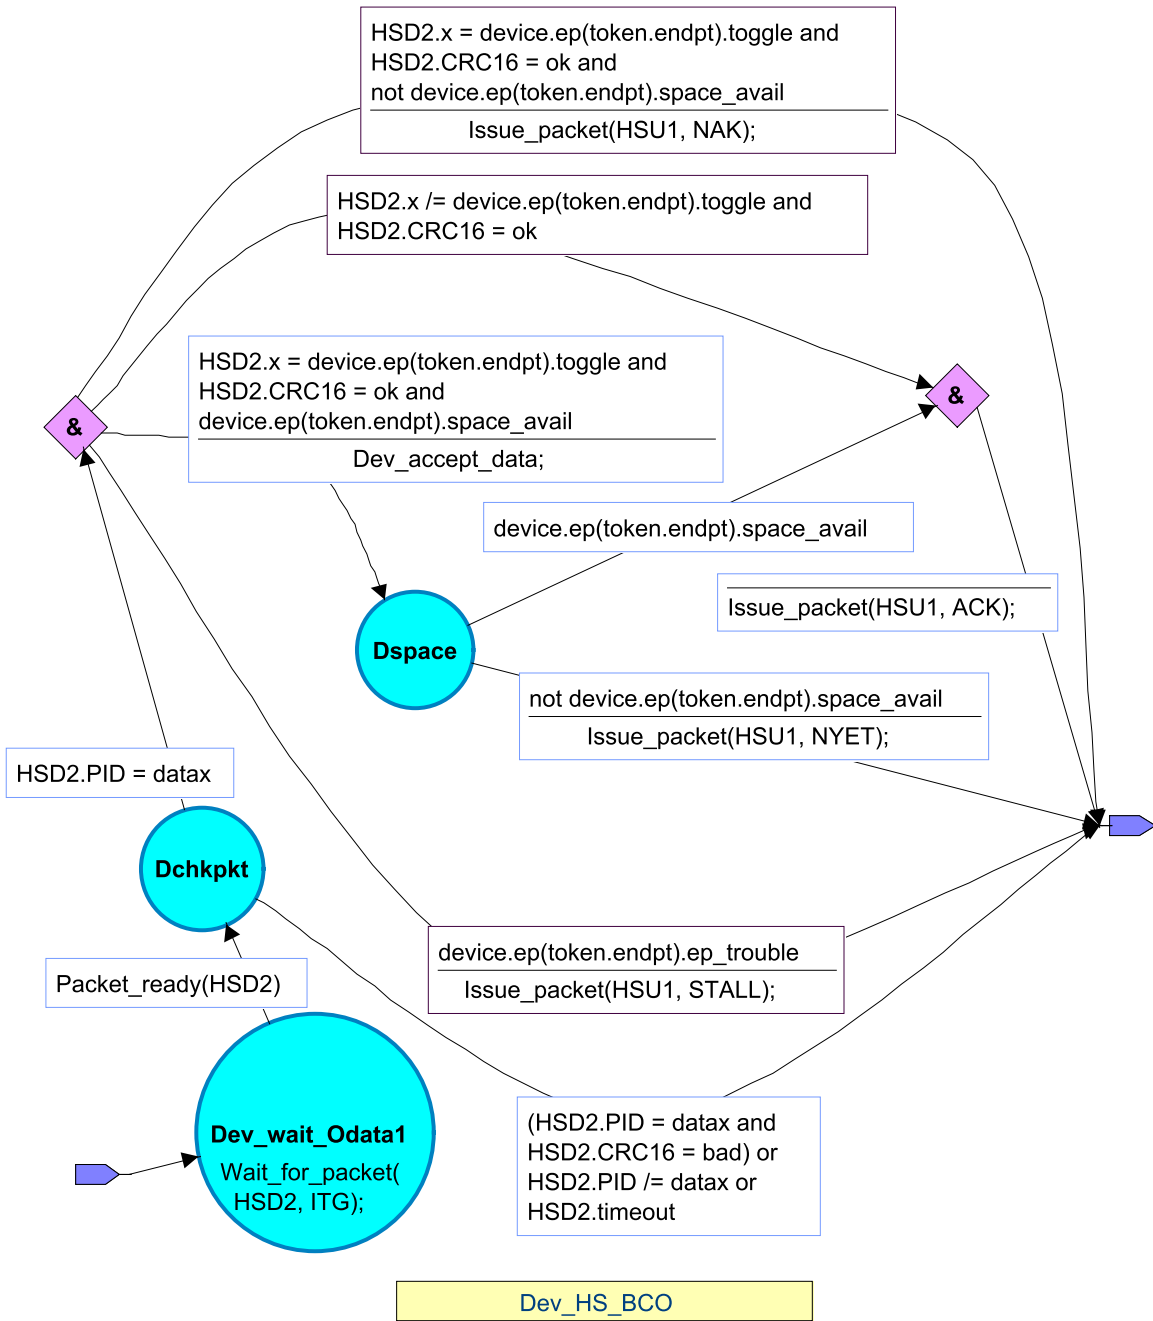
HSD2.x = device.ep(token.endpt).toggle and HSD2.CRC16 = ok and not device.ep(token.endpt).space_avail

Issue_packet(HSU1, NAK);

HSD2.x /= device.ep(token.endpt).toggle and HSD2.CRC16 = ok

HSD2.x = device.ep(token.endpt).toggle and HSD2.CRC16 = ok and device.ep(token.endpt).space_avail

Dev_accept_data;

&

&

device.ep(token.endpt).space_avail

Issue_packet(HSU1, ACK);

Dspace

not device.ep(token.endpt).space_avail

Issue_packet(HSU1, NYET);

HSD2.PID = datax

Dchkpkt

device.ep(token.endpt).ep_trouble

Issue_packet(HSU1, STALL);

Packet_ready(HSD2)

Dev_wait_Odata1

Wait_for_packet( HSD2, ITG);

(HSD2.PID = datax and HSD2.CRC16 = bad) or HSD2.PID /= datax or HSD2.timeout

Dev_HS_BCO